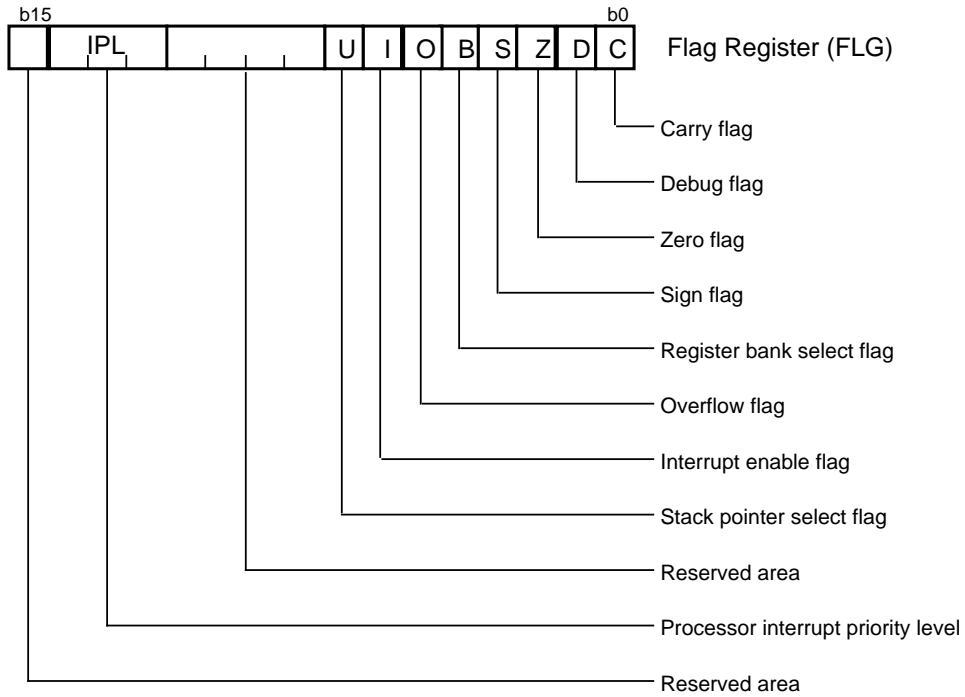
b15

b0

| | IPL | | U | I | O | B | S | Z | D | C |
|---|---|---|---|---|---|---|---|---|---|---|

Flag Register (FLG)

Carry flag

Debug flag

Zero flag

Sign flag

Register bank select flag

Overflow flag

Interrupt enable flag

Stack pointer select flag

Reserved area

Processor interrupt priority level

Reserved area